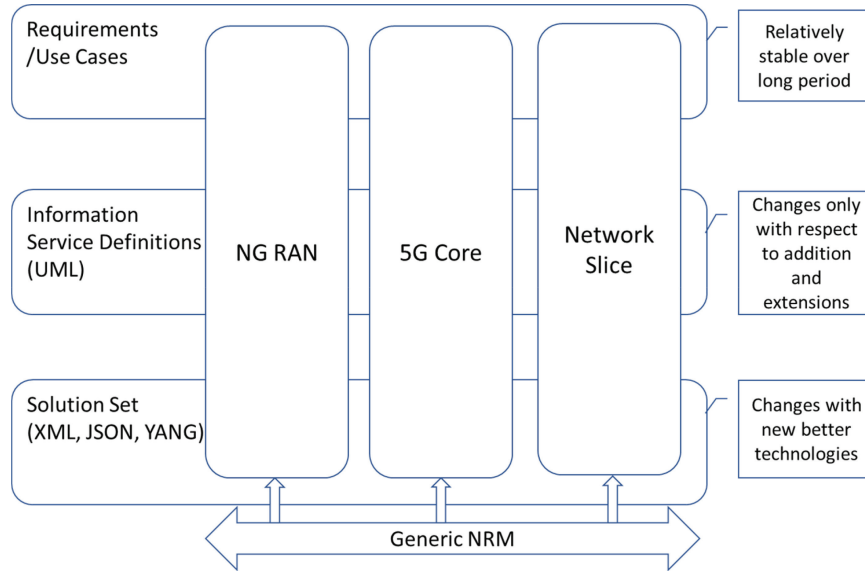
Requirements /Use Cases

Relatively stable over long period

Information Service Definitions (UML)

NG RAN

5G Core

Network Slice

Changes only with respect to addition and extensions

Solution Set (XML, JSON, YANG)

Changes with new better technologies

Generic NRM